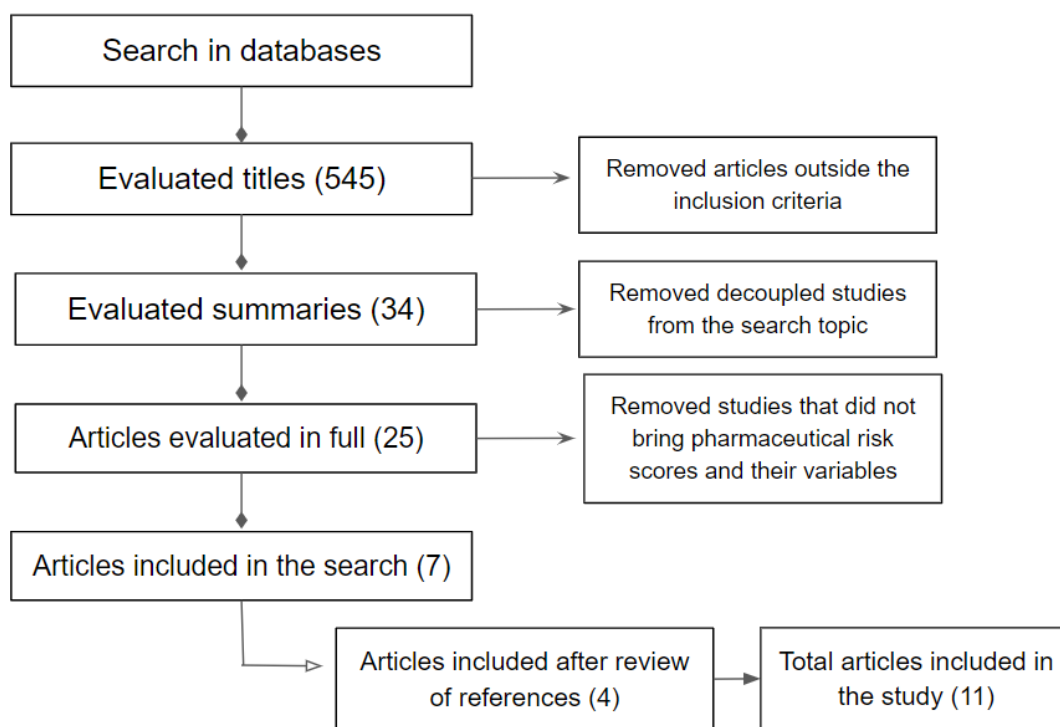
Search in databases

Evaluated titles (545)

Removed articles outside the inclusion criteria

Evaluated summaries (34)

Removed decoupled studies from the search topic

Articles evaluated in full (25)

Removed studies that did not bring pharmaceutical risk scores and their variables

Articles included in the search (7)

Articles included after review of references (4)

Total articles included in the study (11)